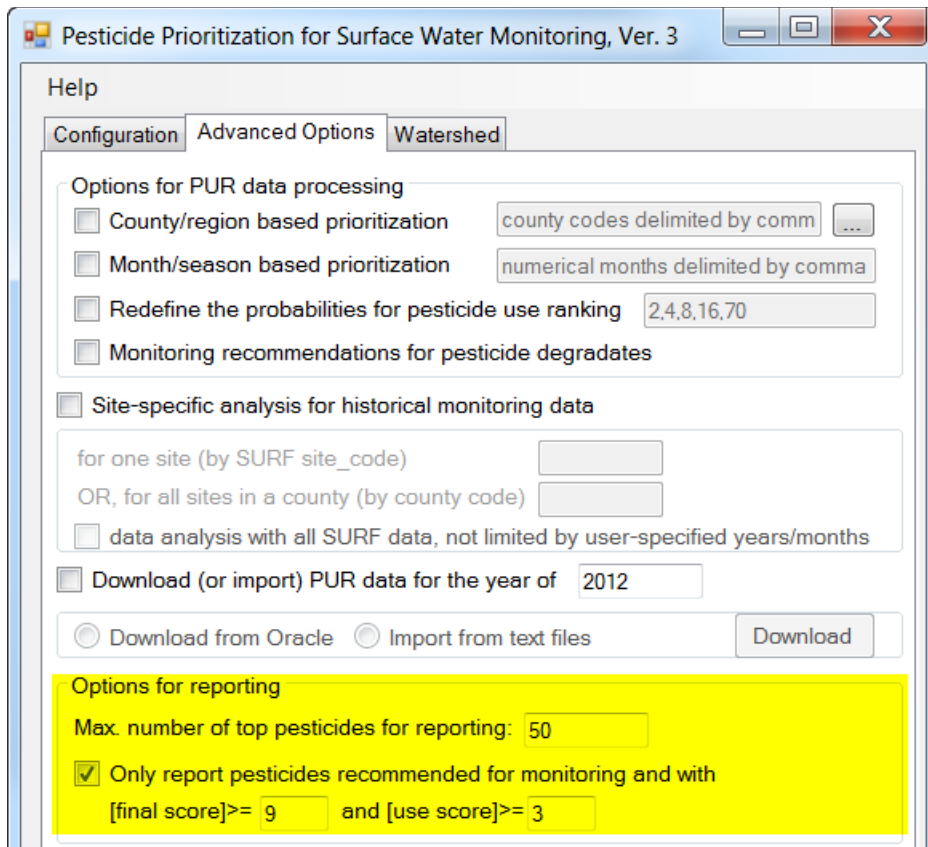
Pesticide Prioritization for Surface Water Monitoring, Ver. 3

Help

Configuration | Advanced Options | Watershed

Options for PUR data processing

County/region based prioritization [county codes delimited by comm] ...

Month/season based prioritization [numerical months delimited by comma]

Redefine the probabilities for pesticide use ranking [2,4,8,16,70]

Monitoring recommendations for pesticide degradates

Site-specific analysis for historical monitoring data

for one site (by SURF site_code)

OR, for all sites in a county (by county code)

data analysis with all SURF data, not limited by user-specified years/months

Download (or import) PUR data for the year of [2012]

Download from Oracle   Import from text files   Download

Options for reporting

Max. number of top pesticides for reporting: [50]

Only report pesticides recommended for monitoring and with [final score]>= [9] and [use score]>= [3]